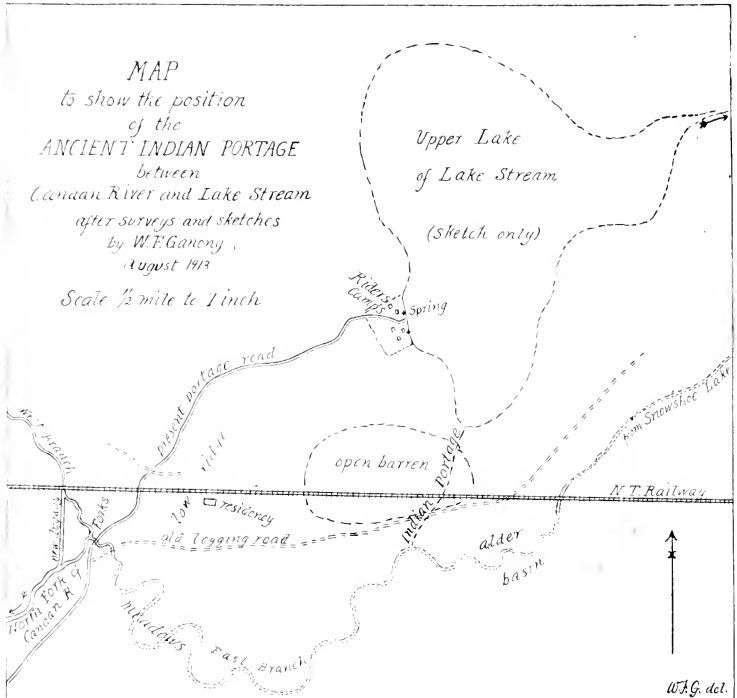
MAP
to show the position
of the
ANCIENT INDIAN PORTAGE
between
Canaan River and Lake Stream
after surveys and sketches
by W. F. Ganong,
August 1913

Scale ½ mile to 1 inch

Upper Lake
of Lake Stream

(sketch only)

Rider's Camps

Spring

present portage road

West Branch

low ridge

open barren

Indian portage

from Snowshoe Lake

N. T. Railway

Forks

residency

old logging road

alder

basin

North Fork of Canaan R.

Meadows

East Branch

W. F. G. del.